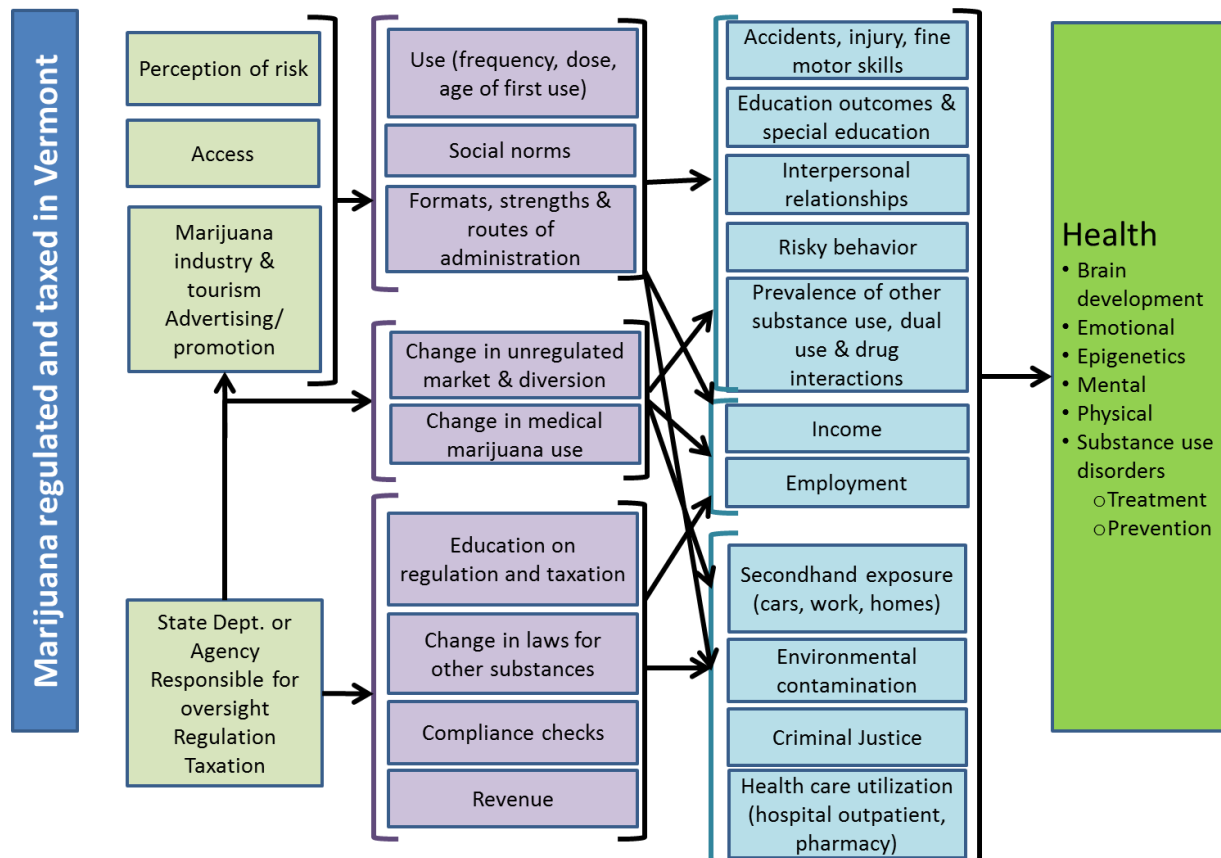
Marijuana regulated and taxed in Vermont

Perception of risk

Access

Marijuana industry & tourism Advertising/ promotion

State Dept. or Agency Responsible for oversight Regulation Taxation

Use (frequency, dose, age of first use)

Social norms

Formats, strengths & routes of administration

Change in unregulated market & diversion

Change in medical marijuana use

Education on regulation and taxation

Change in laws for other substances

Compliance checks

Revenue

Accidents, injury, fine motor skills

Education outcomes & special education

Interpersonal relationships

Risky behavior

Prevalence of other substance use, dual use & drug interactions

Income

Employment

Secondhand exposure (cars, work, homes)

Environmental contamination

Criminal Justice

Health care utilization (hospital outpatient, pharmacy)

Health
• Brain development
• Emotional
• Epigenetics
• Mental
• Physical
• Substance use disorders
o Treatment
o Prevention